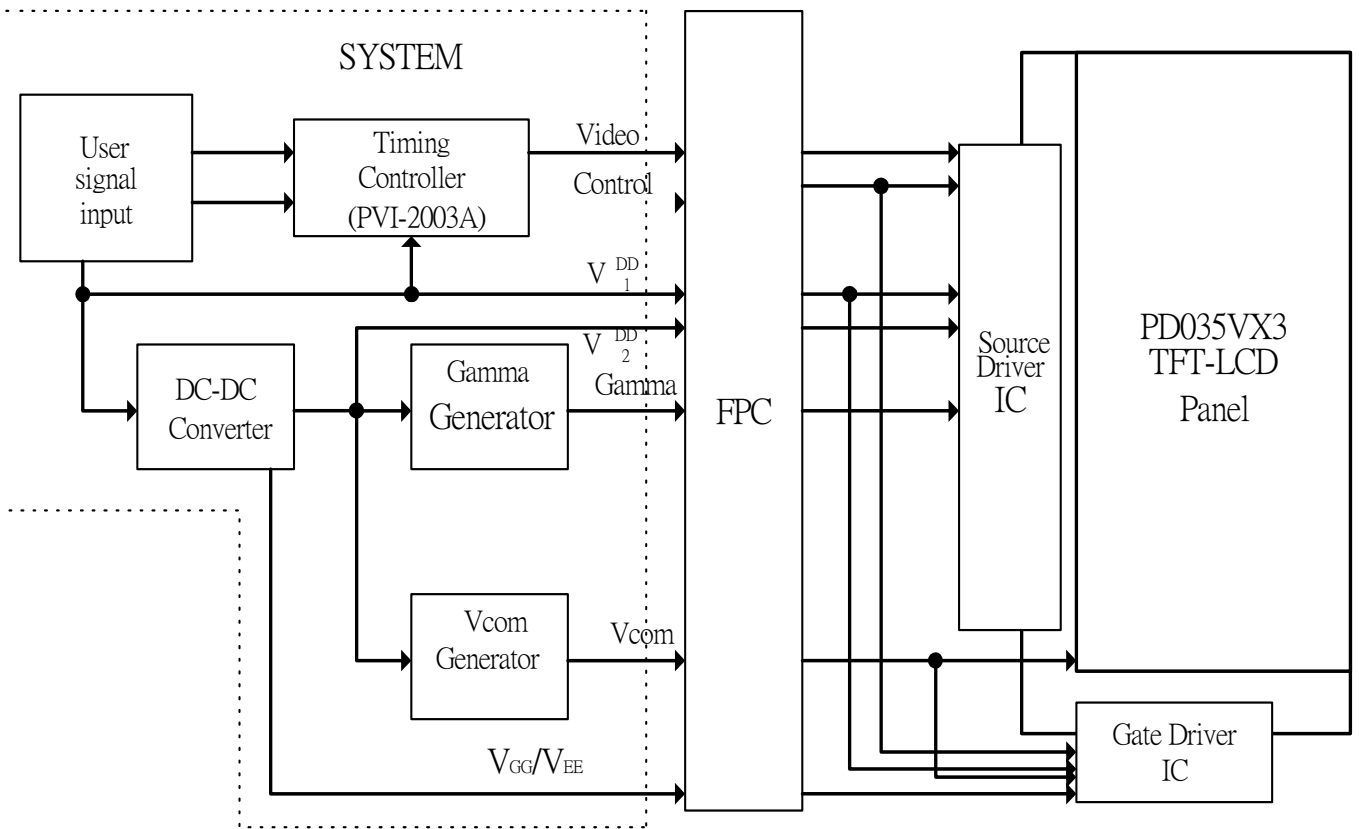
SYSTEM

User signal input

Timing Controller (PVI-2003A)

Video

Control

$V_{DD1}$

$V_{DD2}$

DC-DC Converter

Gamma Generator

Gamma

FPC

Source Driver IC

PD035VX3 TFT-LCD Panel

Vcom Generator

Vcom

$V_{GG}/V_{EE}$

Gate Driver IC